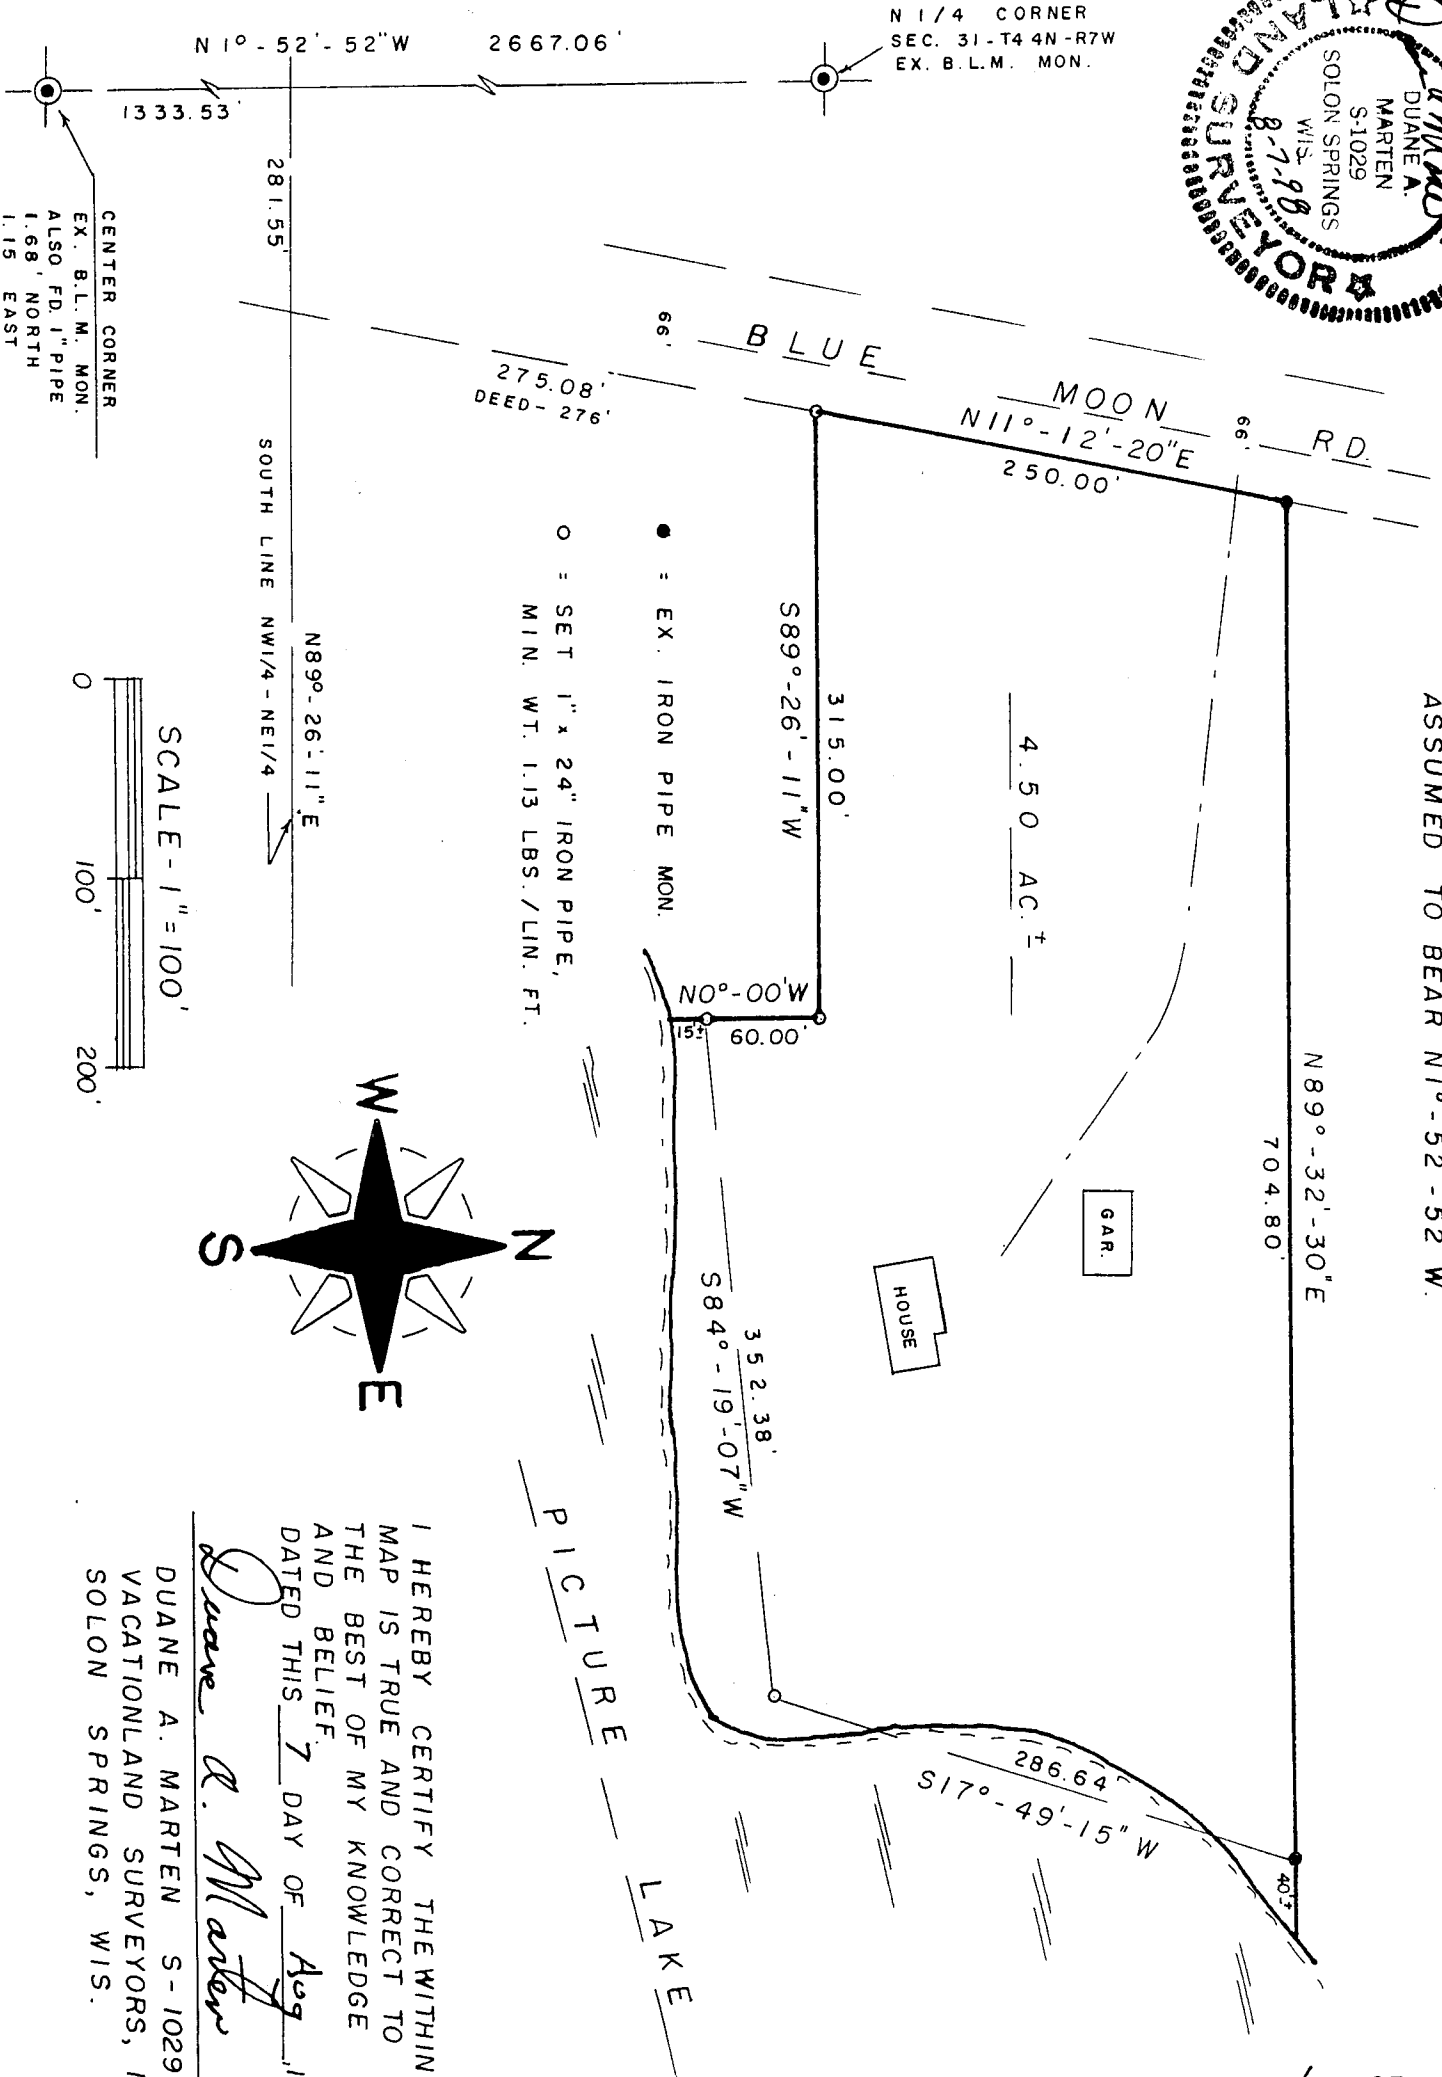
N 1/4 CORNER
SEC. 31 - T44N - R7W
EX. B.L.M. MON.

N 1° - 52' - 52"W 2667.06'

1333.53'

281.55'

CENTER CORNER
EX. B.L.M. MON.
ALSO FD. 1" PIPE
1.68' NORTH
1.15 EAST

DUANE A. MARTEN
S-1029
SOLON SPRINGS
WIS.
8-7-98
LAND SURVEYOR

ASSUMED TO BEAR N1° - 52' - 52" W.

66' BLUE MOON 66' RD.

275.08'
DEED - 276'

N11° - 12' - 20"E
250.00'

SOUTH LINE NW1/4 - NE1/4
N89° - 26' - 11"E

● = EX. IRON PIPE MON.

○ = SET 1" x 24" IRON PIPE, MIN. WT. 1.13 LBS./LIN. FT.

S89° - 26' - 11"W
315.00'

4.50 AC.±

N0° - 00'W
60.00'
15'±

N89° - 32' - 30"E
704.80'

GAR.

HOUSE

352.38'
S84° - 19' - 07"W

286.64'
S17° - 49' - 15" W

40'±

PICTURE LAKE

SCALE - 1" = 100'
0 100' 200'

W N S E

I HEREBY CERTIFY THE WITHIN MAP IS TRUE AND CORRECT TO THE BEST OF MY KNOWLEDGE AND BELIEF.
DATED THIS 7 DAY OF Aug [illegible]

Duane A. Marten
DUANE A. MARTEN S-1029
VACATIONLAND SURVEYORS, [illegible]
SOLON SPRINGS, WIS.